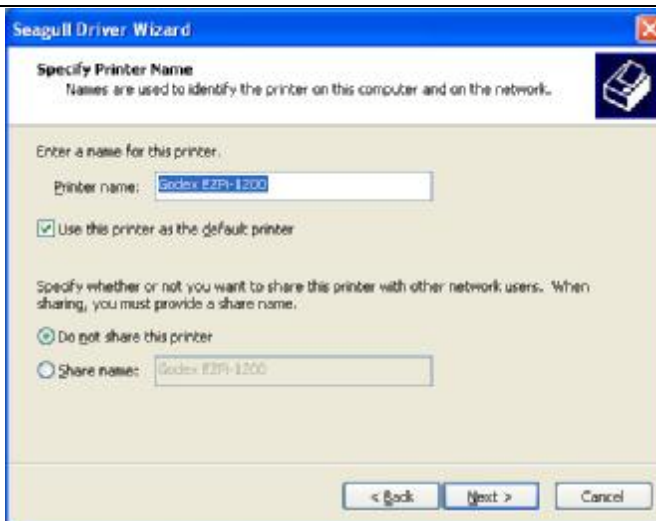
Seagull Driver Wizard

Specify Printer Name
Names are used to identify the printer on this computer and on the network.

Enter a name for this printer.

Printer name: Godex EZPi-1200

Use this printer as the default printer

Specify whether or not you want to share this printer with other network users. When sharing, you must provide a share name.

Do not share this printer

Share name: Godex EZPi-1200

< Back
Next >
Cancel